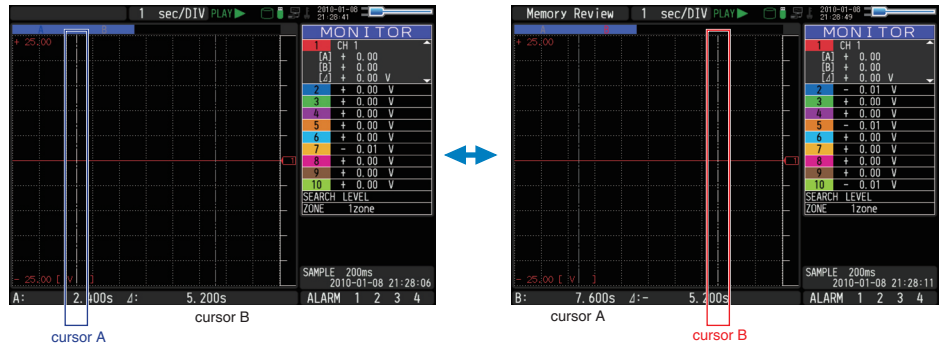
1 sec/DIV PLAY 2010-01-08 21:28:41

+ 25.00

- 25.00 [ V ]

MONITOR
1 CH 1
[A] + 0.00
[B] + 0.00
[⊿] + 0.00 V
2 + 0.00 V
3 + 0.00 V
4 + 0.00 V
5 + 0.00 V
6 + 0.00 V
7 - 0.01 V
8 + 0.00 V
9 + 0.00 V
10 + 0.00 V
SEARCH LEVEL
ZONE 1zone

SAMPLE 200ms
2010-01-08 21:28:06

A: 2.400s ⊿: 5.200s

ALARM 1 2 3 4

cursor A

cursor B

Memory Review 1 sec/DIV PLAY 2010-01-08 21:28:49

+ 25.00

- 25.00 [ V ]

MONITOR
1 CH 1
[A] + 0.00
[B] + 0.00
[⊿] + 0.00 V
2 - 0.01 V
3 + 0.00 V
4 + 0.00 V
5 - 0.01 V
6 + 0.00 V
7 + 0.00 V
8 + 0.00 V
9 + 0.00 V
10 - 0.01 V
SEARCH LEVEL
ZONE 1zone

SAMPLE 200ms
2010-01-08 21:28:11

B: 7.600s ⊿:- 5.200s

ALARM 1 2 3 4

cursor A

cursor B